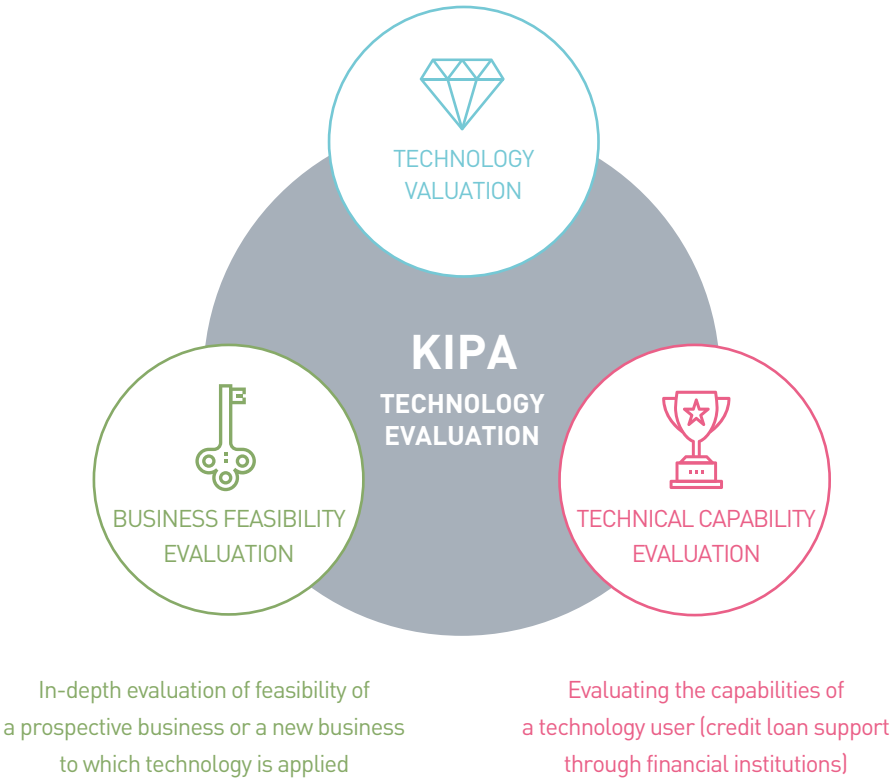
TECHNOLOGY VALUATION

KIPA

TECHNOLOGY EVALUATION

BUSINESS FEASIBILITY EVALUATION

TECHNICAL CAPABILITY EVALUATION

In-depth evaluation of feasibility of a prospective business or a new business to which technology is applied

Evaluating the capabilities of a technology user (credit loan support through financial institutions)